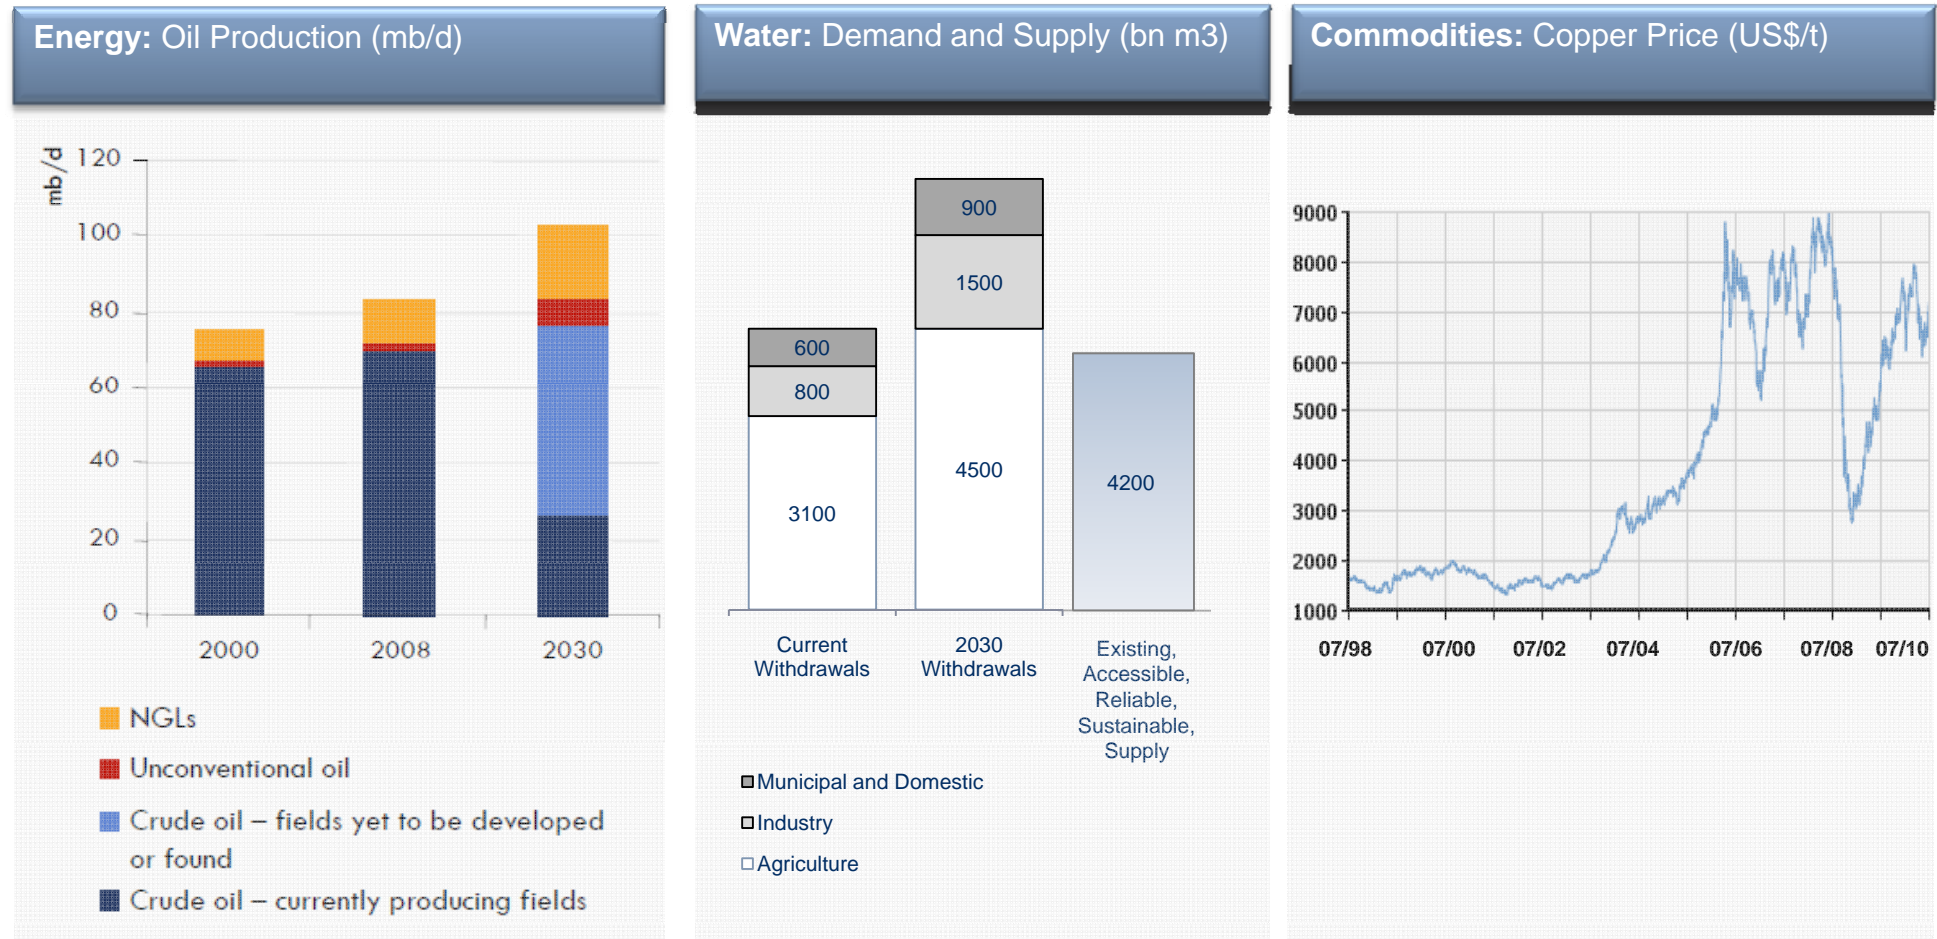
Energy: Oil Production (mb/d)

mb/d
120
100
80
60
40
20
0
2000
2008
2030

NGLs
Unconventional oil
Crude oil – fields yet to be developed or found
Crude oil – currently producing fields

Water: Demand and Supply (bn m3)

600
800
3100
900
1500
4500
4200
Current Withdrawals
2030 Withdrawals
Existing, Accessible, Reliable, Sustainable, Supply

Municipal and Domestic
Industry
Agriculture

Commodities: Copper Price (US$/t)

9000
8000
7000
6000
5000
4000
3000
2000
1000
07/98
07/00
07/02
07/04
07/06
07/08
07/10